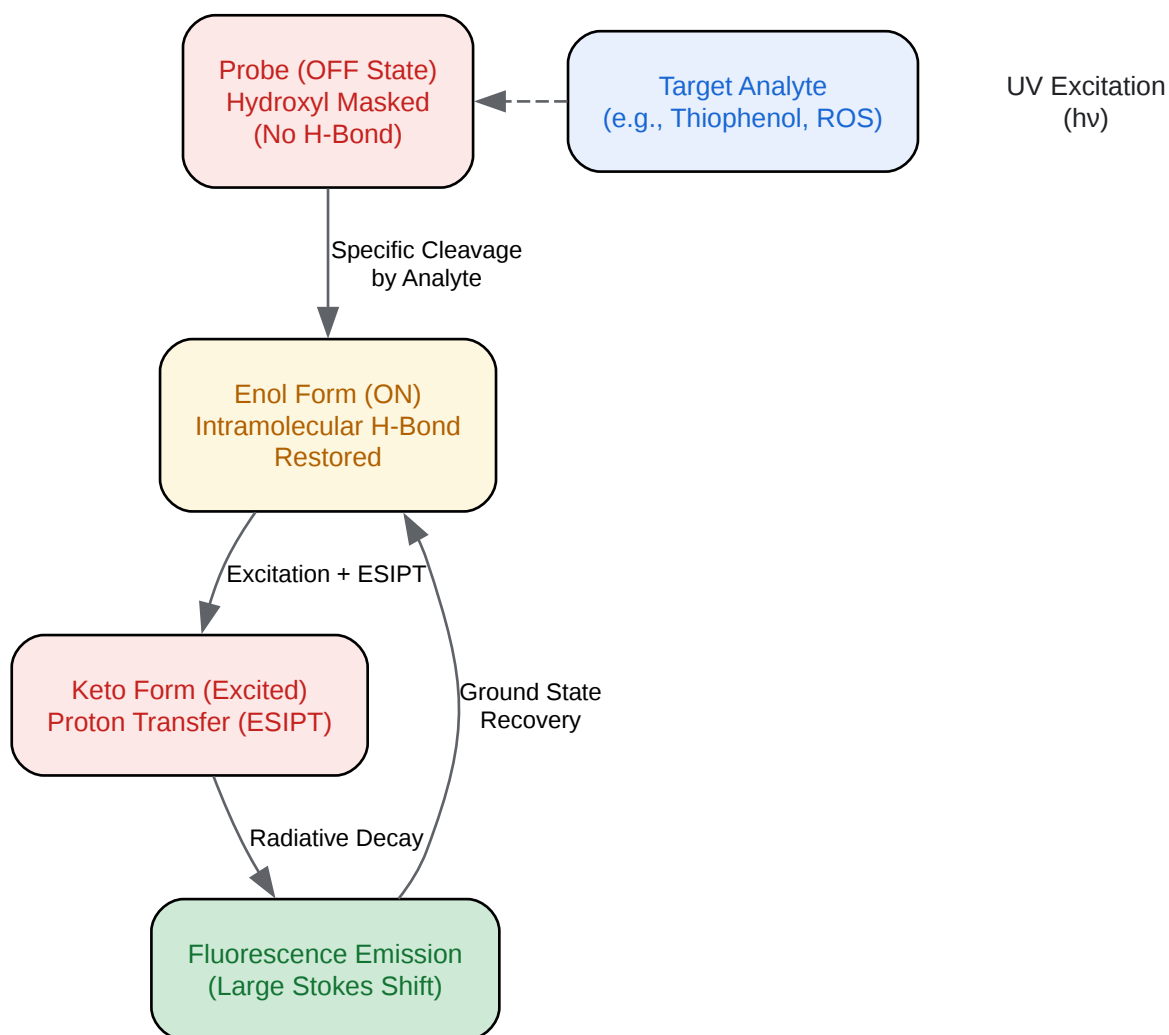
Probe (OFF State)
Hydroxyl Masked
(No H-Bond)

Target Analyte
(e.g., Thiophenol, ROS)

UV Excitation
(hν)

Specific Cleavage
by Analyte

Enol Form (ON)
Intramolecular H-Bond
Restored

Excitation + ESIPT

Keto Form (Excited)
Proton Transfer (ESIPT)

Ground State
Recovery

Radiative Decay

Fluorescence Emission
(Large Stokes Shift)